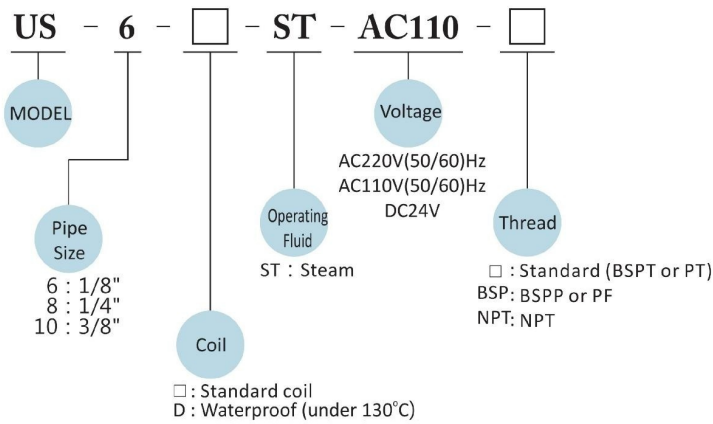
US - 6 - □ - ST - AC110 - □

MODEL

Pipe Size
6 : 1/8"
8 : 1/4"
10 : 3/8"

Coil
□ : Standard coil
D : Waterproof (under 130°C)

Operating Fluid
ST : Steam

Voltage
AC220V(50/60)Hz
AC110V(50/60)Hz
DC24V

Thread
□ : Standard (BSPT or PT)
BSP: BSPP or PF
NPT: NPT